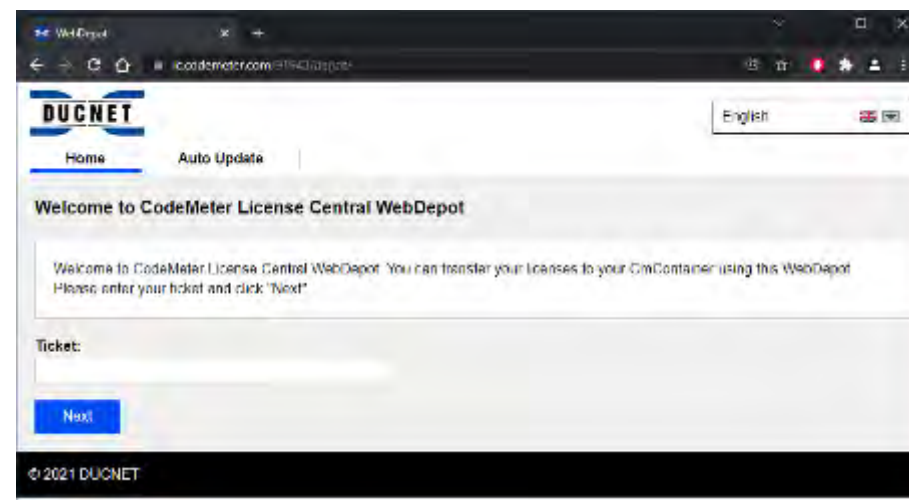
WebDepot

lc.codemeter.com/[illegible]

DUCNET

English

Home

Auto Update

Welcome to CodeMeter License Central WebDepot

Welcome to CodeMeter License Central WebDepot. You can transfer your licenses to your CmContainer using this WebDepot. Please enter your ticket and click "Next".

Ticket:

Next

© 2021 DUCNET